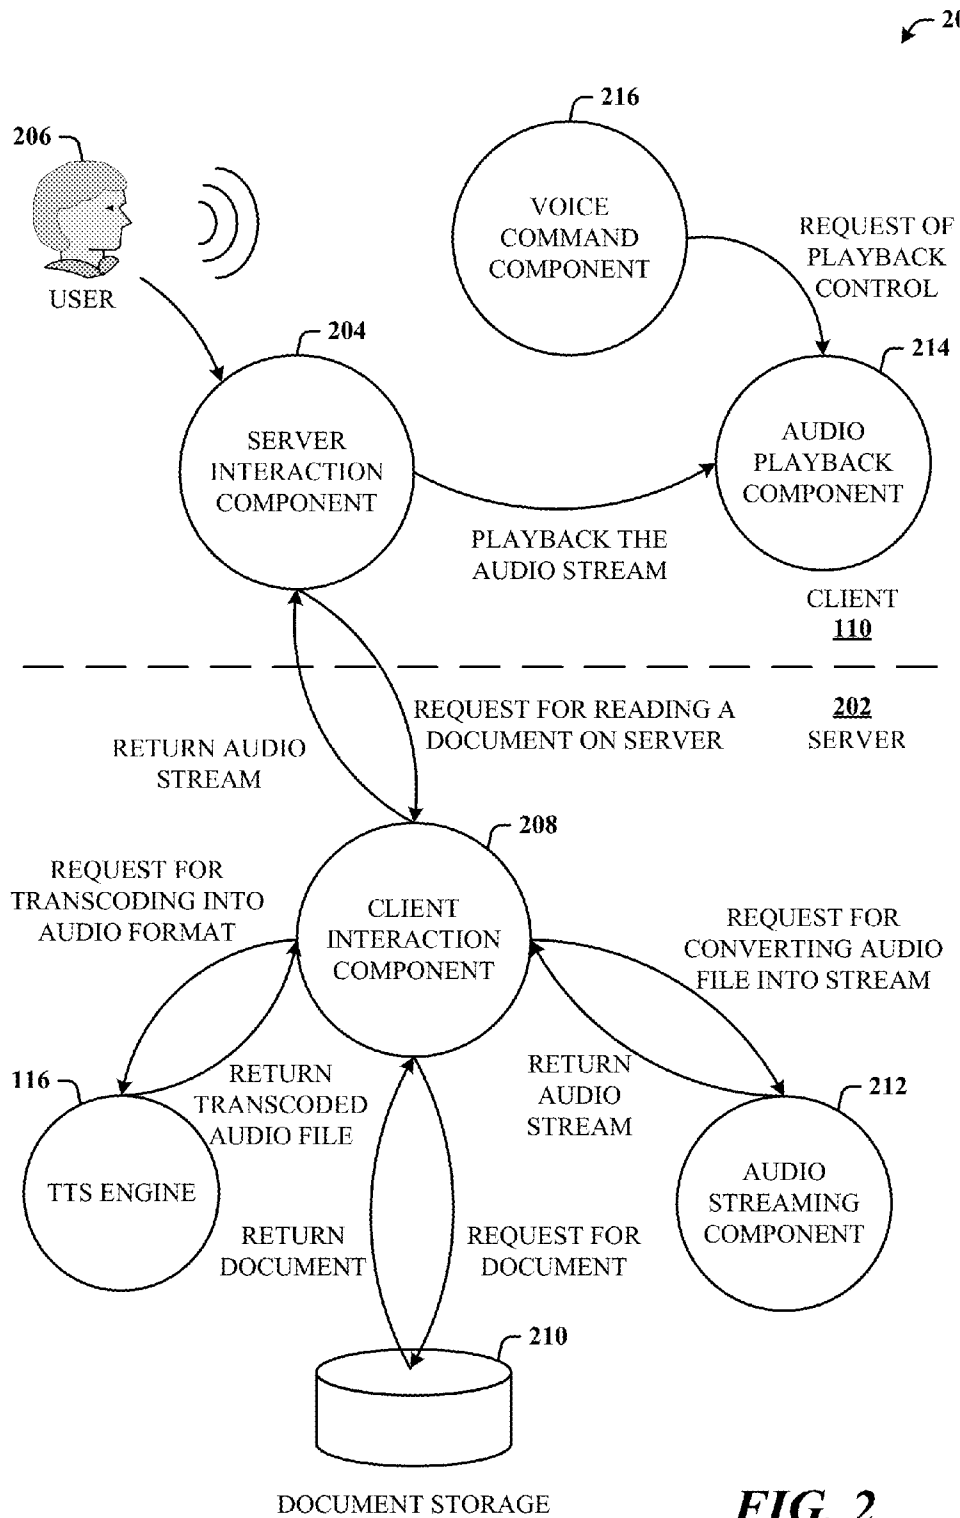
20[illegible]

206

USER

216

VOICE COMMAND COMPONENT

REQUEST OF PLAYBACK CONTROL

204

SERVER INTERACTION COMPONENT

214

AUDIO PLAYBACK COMPONENT

PLAYBACK THE AUDIO STREAM

CLIENT
110

REQUEST FOR READING A DOCUMENT ON SERVER

202
SERVER

RETURN AUDIO STREAM

208

REQUEST FOR TRANSCODING INTO AUDIO FORMAT

CLIENT INTERACTION COMPONENT

REQUEST FOR CONVERTING AUDIO FILE INTO STREAM

116

RETURN TRANSCODED AUDIO FILE

RETURN AUDIO STREAM

212

TTS ENGINE

AUDIO STREAMING COMPONENT

RETURN DOCUMENT

REQUEST FOR DOCUMENT

210

DOCUMENT STORAGE

FIG. 2